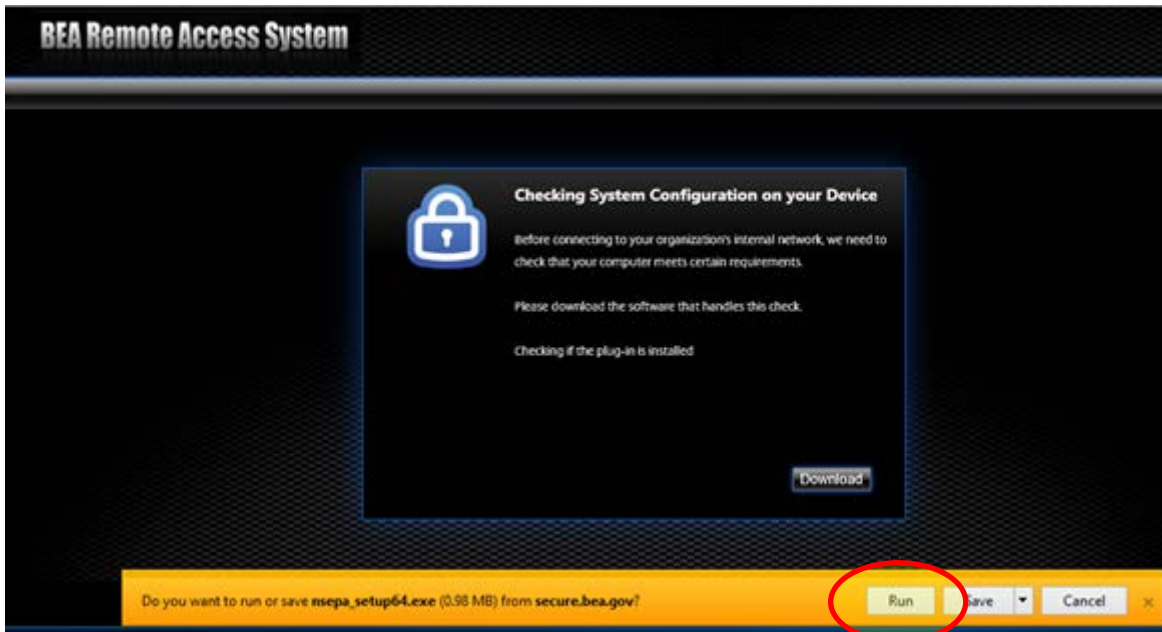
BEA Remote Access System

Checking System Configuration on your Device

Before connecting to your organization's internal network, we need to check that your computer meets certain requirements.

Please download the software that handles this check.

Checking if the plug-in is installed

Download

Do you want to run or save nsepa_setup64.exe (0.98 MB) from secure.bea.gov?

Run

Save

Cancel

×